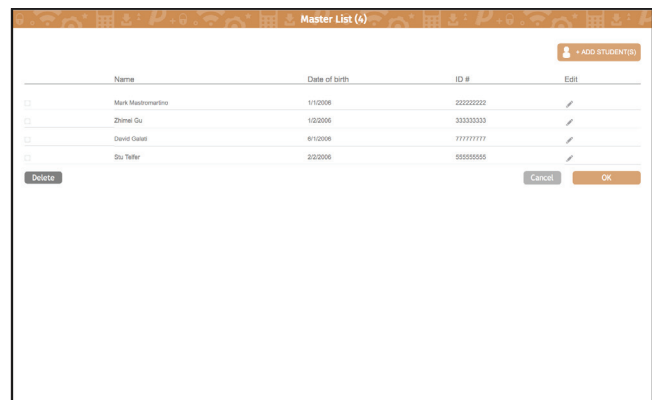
Master List (4)

+ ADD STUDENT(S)

| | Name | Date of birth | ID # | Edit |
|---|---|---|---|---|
| | Mark Mastromartino | 1/1/2006 | 222222222 | |
| | Zhimei Gu | 1/2/2006 | 333333333 | |
| | David Galati | 6/1/2006 | 777777777 | |
| | Stu Telfer | 2/2/2006 | 555555555 | |

Delete

Cancel

OK